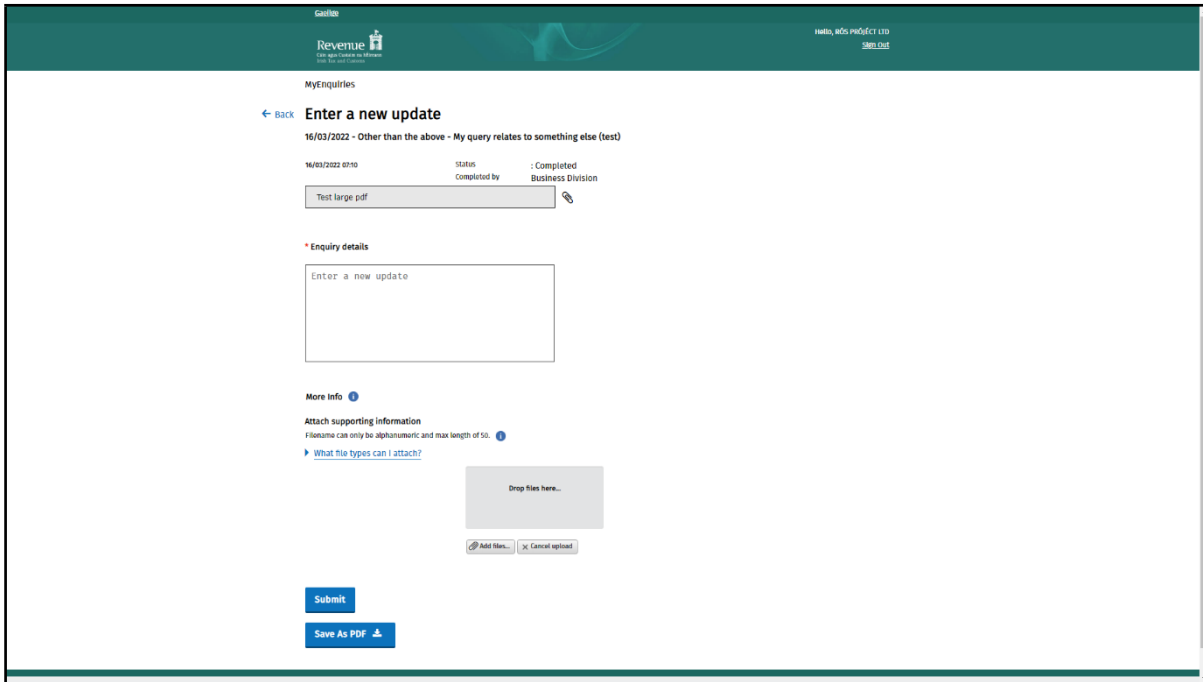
Gaeilge

Revenue
Cáin agus Custaim na hÉireann
Irish Tax and Customs

Hello, RÓS PROJECT LTD
Sign Out

MyEnquiries

← Back

Enter a new update

16/03/2022 - Other than the above - My query relates to something else (test)

16/03/2022 07:10

Status : Completed
Completed by Business Division

Test large pdf

* Enquiry details

Enter a new update

More Info

Attach supporting information
Filename can only be alphanumeric and max length of 50.

What file types can I attach?

Drop files here...

Add files...
Cancel upload

Submit

Save As PDF